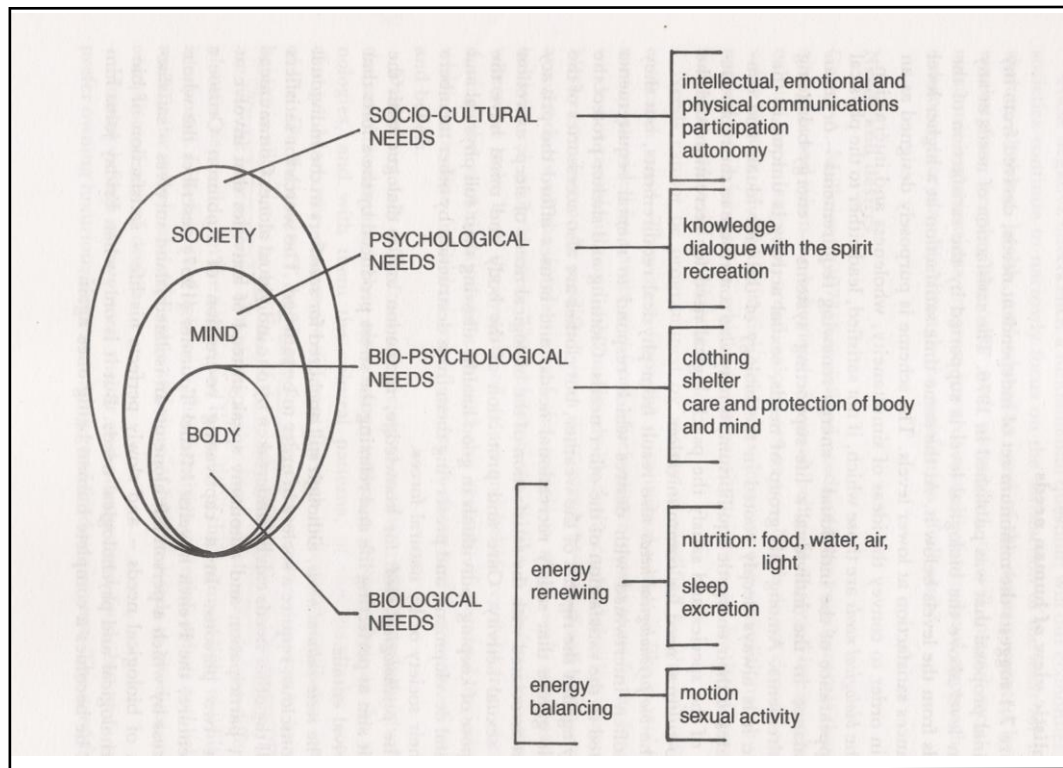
SOCIETY

MIND

BODY

SOCIO-CULTURAL NEEDS

intellectual, emotional and physical communications
participation
autonomy

PSYCHOLOGICAL NEEDS

knowledge
dialogue with the spirit
recreation

BIO-PSYCHOLOGICAL NEEDS

clothing
shelter
care and protection of body and mind

BIOLOGICAL NEEDS

energy renewing

nutrition: food, water, air, light
sleep
excretion

energy balancing

motion
sexual activity